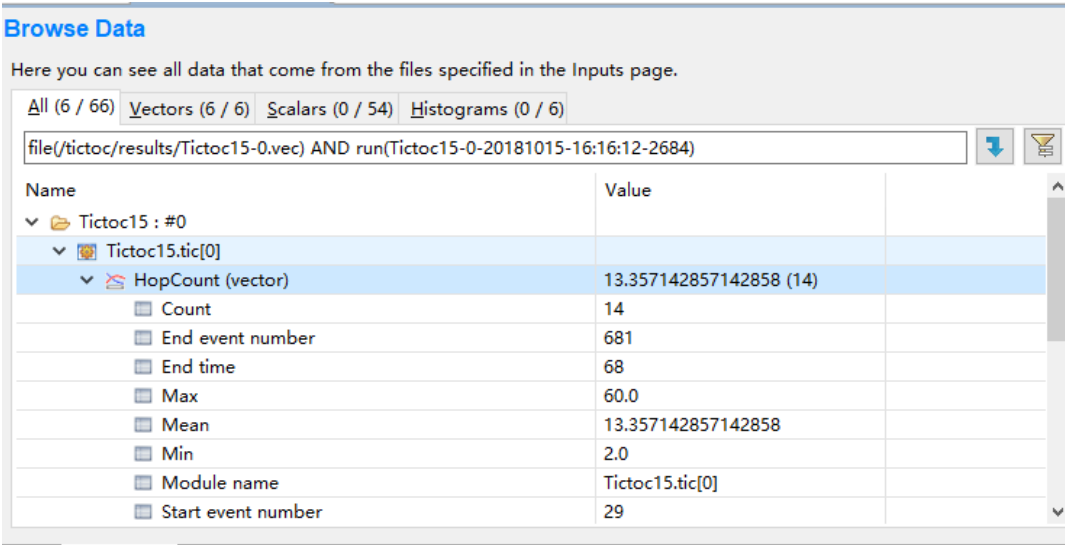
Browse Data

Here you can see all data that come from the files specified in the Inputs page.

All (6 / 66) Vectors (6 / 6) Scalars (0 / 54) Histograms (0 / 6)

file(/tictoc/results/Tictoc15-0.vec) AND run(Tictoc15-0-20181015-16:16:12-2684)

| Name | Value |
|---|---|
| Tictoc15 : #0 | |
| Tictoc15.tic[0] | |
| HopCount (vector) | 13.357142857142858 (14) |
| Count | 14 |
| End event number | 681 |
| End time | 68 |
| Max | 60.0 |
| Mean | 13.357142857142858 |
| Min | 2.0 |
| Module name | Tictoc15.tic[0] |
| Start event number | 29 |